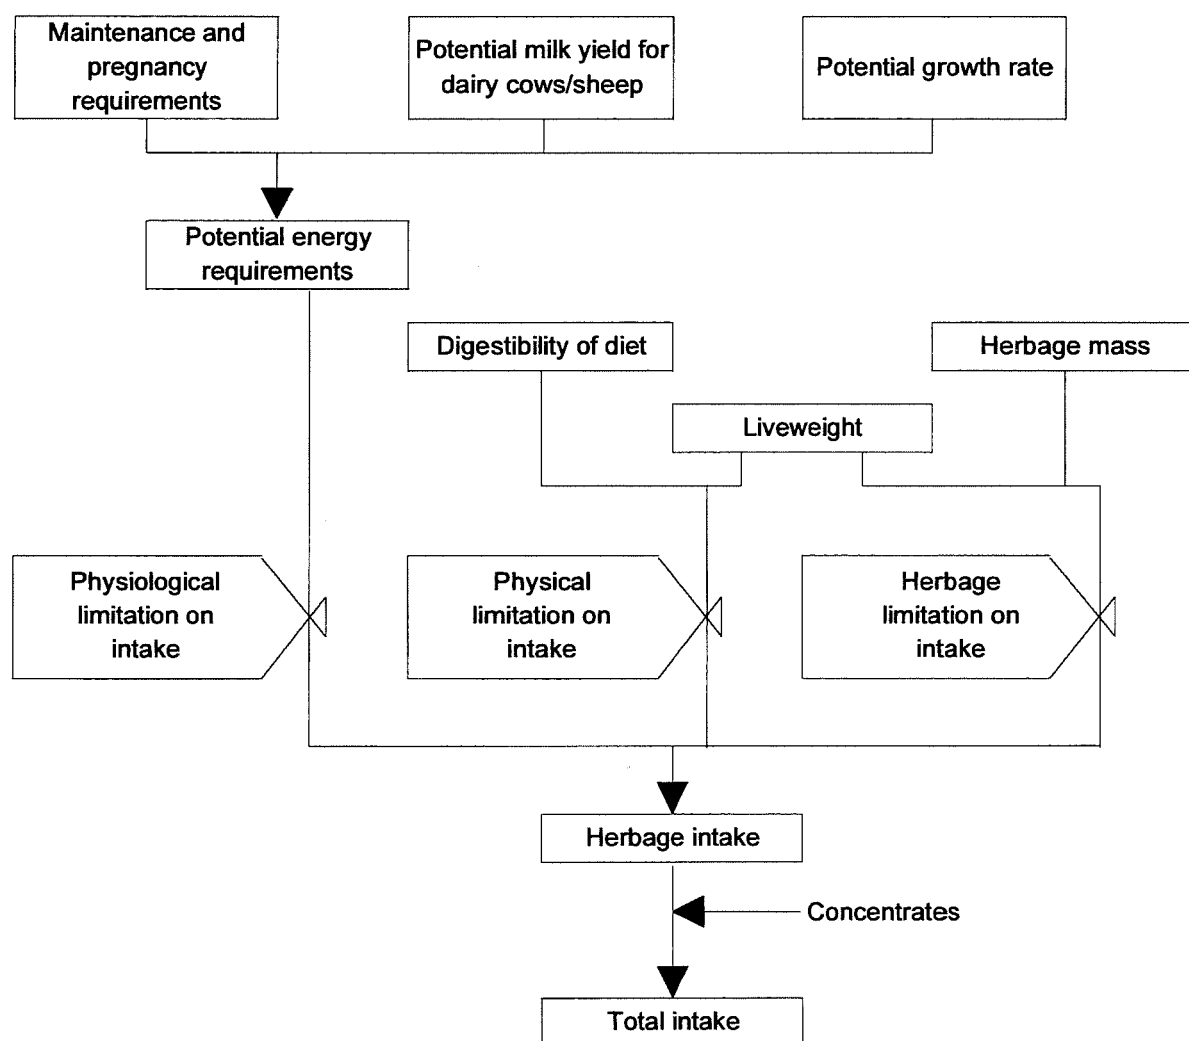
Maintenance and pregnancy requirements

Potential milk yield for dairy cows/sheep

Potential growth rate

Potential energy requirements

Digestibility of diet

Herbage mass

Liveweight

Physiological limitation on intake

Physical limitation on intake

Herbage limitation on intake

Herbage intake

Concentrates

Total intake